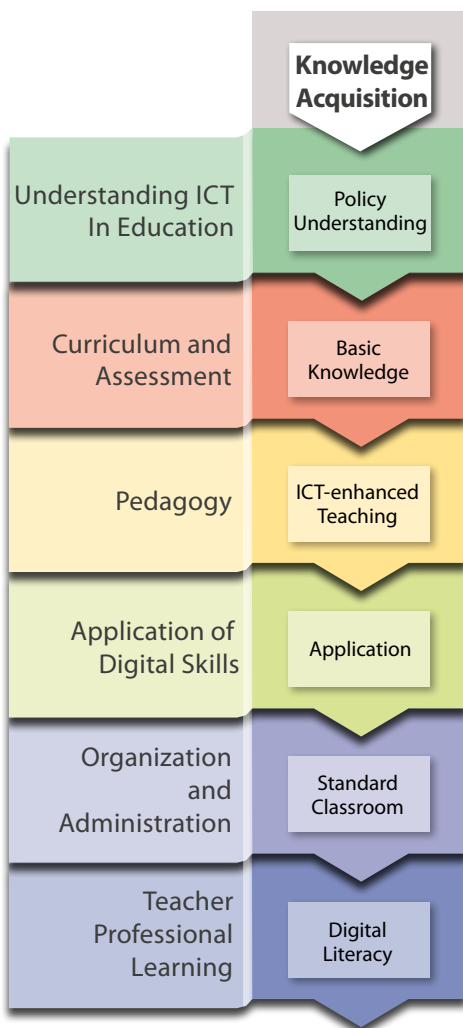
Knowledge Acquisition

Understanding ICT In Education

Policy Understanding

Curriculum and Assessment

Basic Knowledge

Pedagogy

ICT-enhanced Teaching

Application of Digital Skills

Application

Organization and Administration

Standard Classroom

Teacher Professional Learning

Digital Literacy